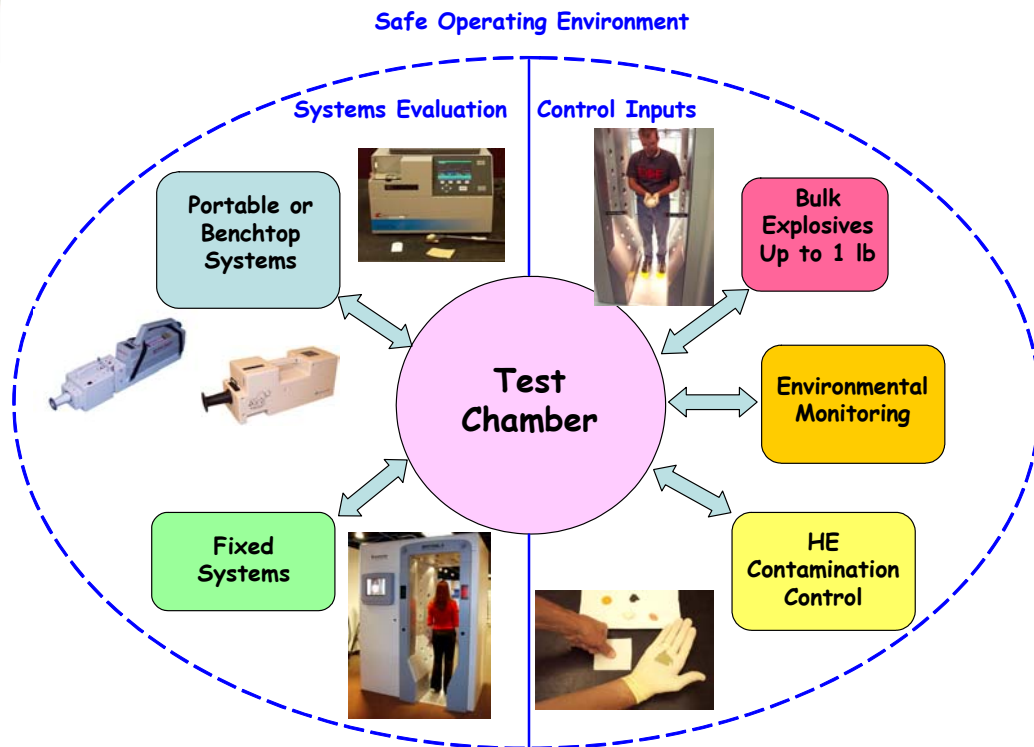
Safe Operating Environment

Systems Evaluation

Control Inputs

Portable or Benchtop Systems

Bulk Explosives Up to 1 lb

Test Chamber

Environmental Monitoring

Fixed Systems

HE Contamination Control